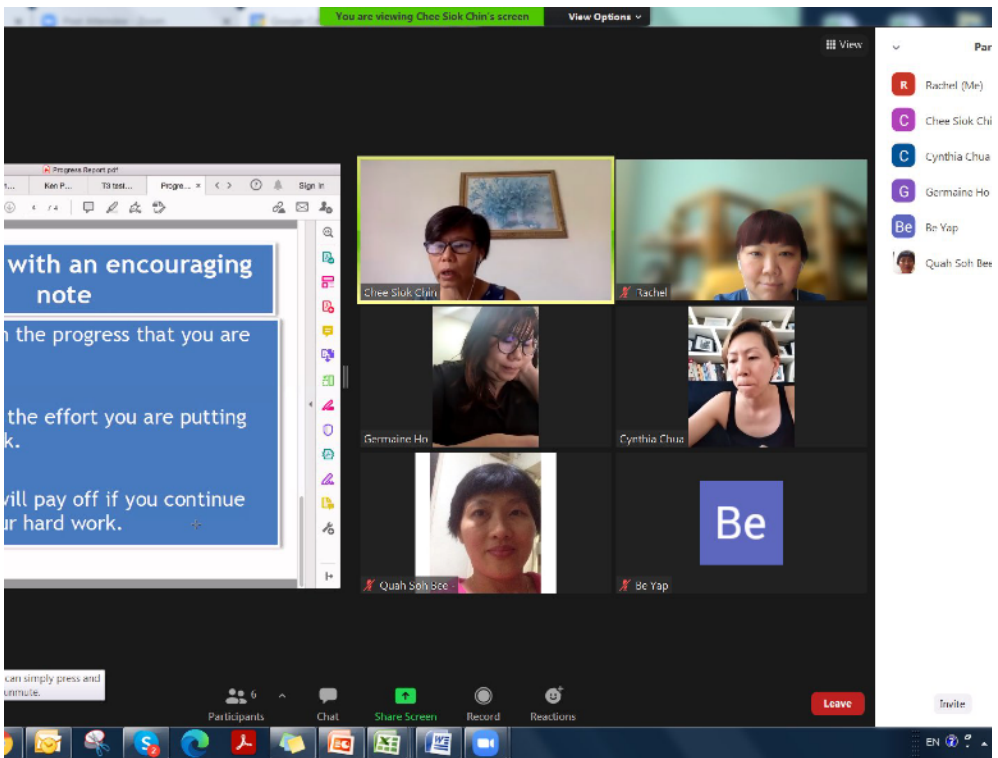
You are viewing Chee Siok Chin's screen

View Options

View

Par

R Rachel (Me)

C Chee Siok Chi

C Cynthia Chua

G Germaine Ho

Be Be Yap

Quah Soh Bee

Progress Report.pdf

Ken P... T3 test... Progre... ×

Sign in

/ 4

with an encouraging note

n the progress that you are

the effort you are putting k.

vill pay off if you continue ur hard work.

Chee Siok Chin

Rachel

Germaine Ho

Cynthia Chua

Quah Soh Bee

Be

Be Yap

can simply press and unmute.

6 Participants

Chat

Share Screen

Record

Reactions

Leave

Invite

EN